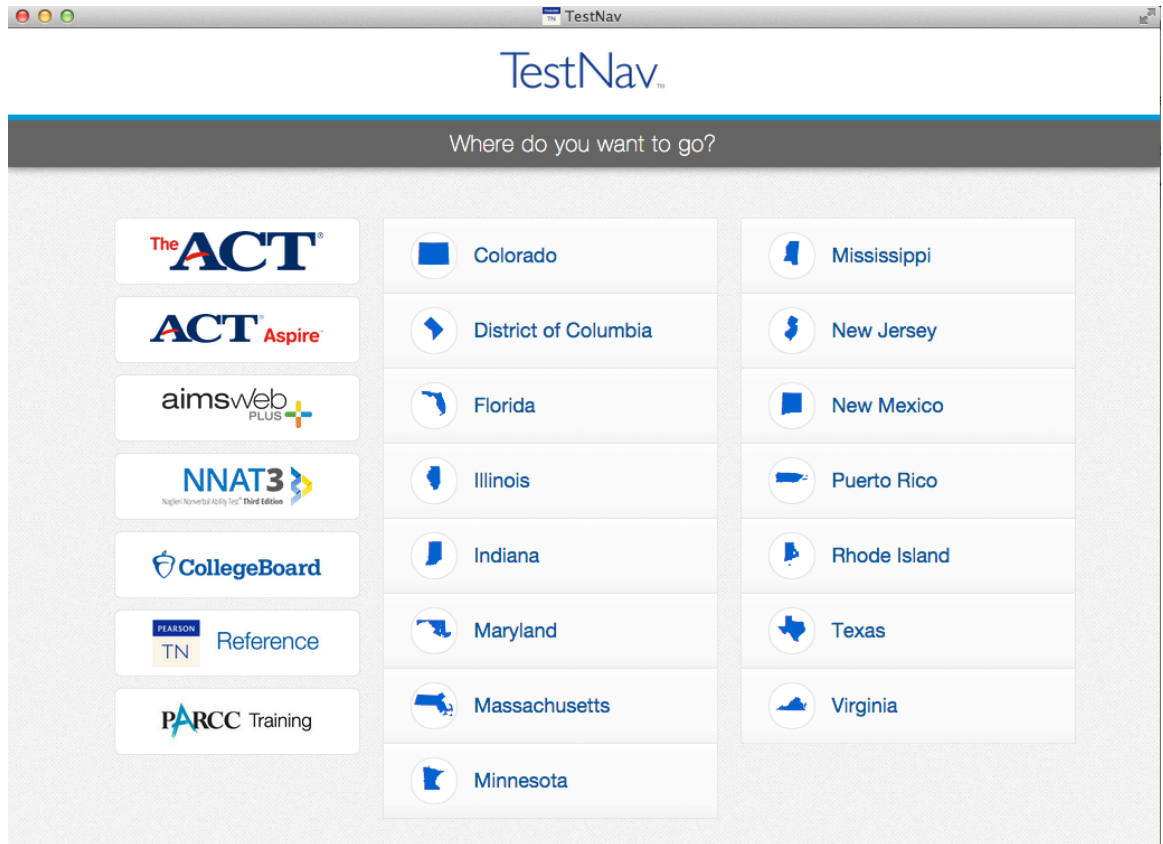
TestNav

TestNav™

Where do you want to go?

The ACT®

ACT® Aspire®

aimsweb PLUS

NNAT3
Naglieri Nonverbal Ability Test® Third Edition

CollegeBoard

PEARSON TN Reference

PARCC Training

Colorado

District of Columbia

Florida

Illinois

Indiana

Maryland

Massachusetts

Minnesota

Mississippi

New Jersey

New Mexico

Puerto Rico

Rhode Island

Texas

Virginia